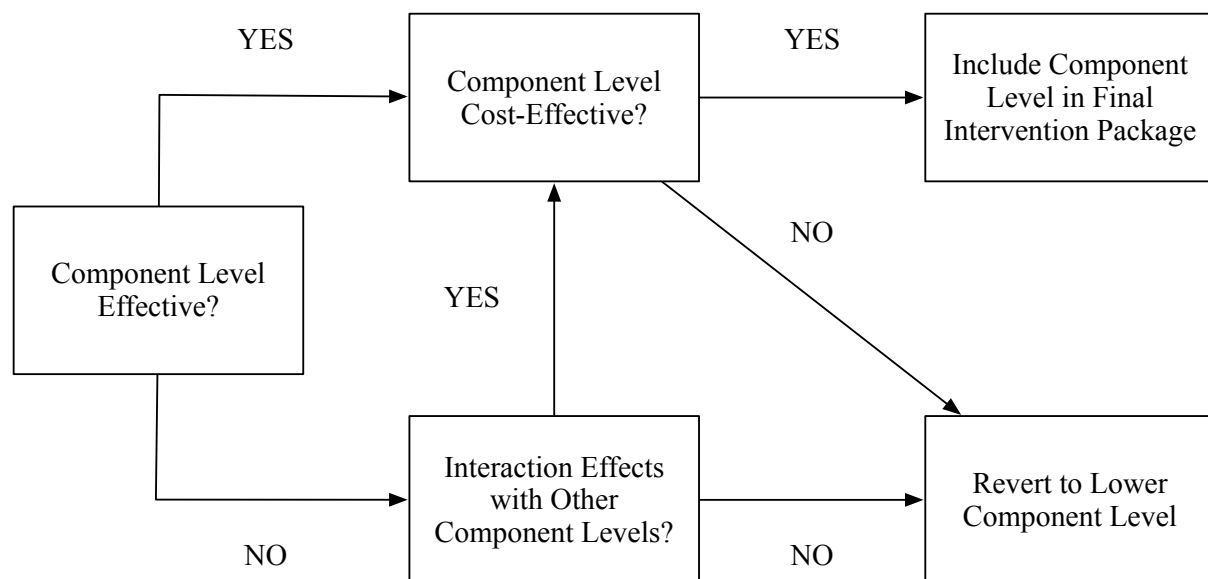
YES

Component Level Cost-Effective?

YES

Include Component Level in Final Intervention Package

NO

Component Level Effective?

YES

Interaction Effects with Other Component Levels?

Revert to Lower Component Level

NO

NO